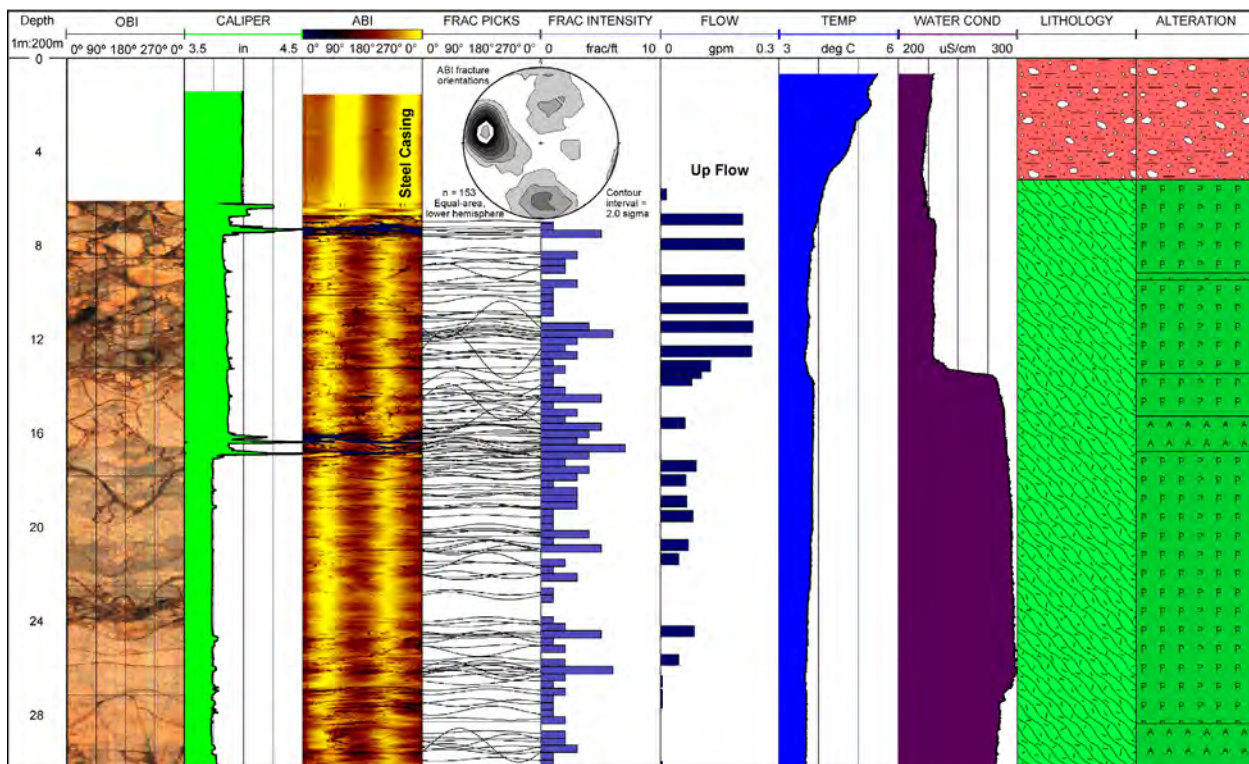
| Depth | OBI | CALIPER | ABI | FRAC PICKS | FRAC INTENSITY | FLOW | TEMP | WATER COND | LITHOLOGY | ALTERATION |
|---|---|---|---|---|---|---|---|---|---|---|
| 1m:200m | 0° 90° 180° 270° 0° | 3.5 in 4.5 | 0° 90° 180° 270° 0° | 0° 90° 180° 270° 0° | 0 frac/ft 10 | 0 gpm 0.3 | 3 deg C 6 | 200 uS/cm 300 | | |

0

4

8

12

16

20

24

28

Steel Casing

ABI fracture orientations

n = 153
Equal-area, lower hemisphere

Contour interval = 2.0 sigma

Up Flow